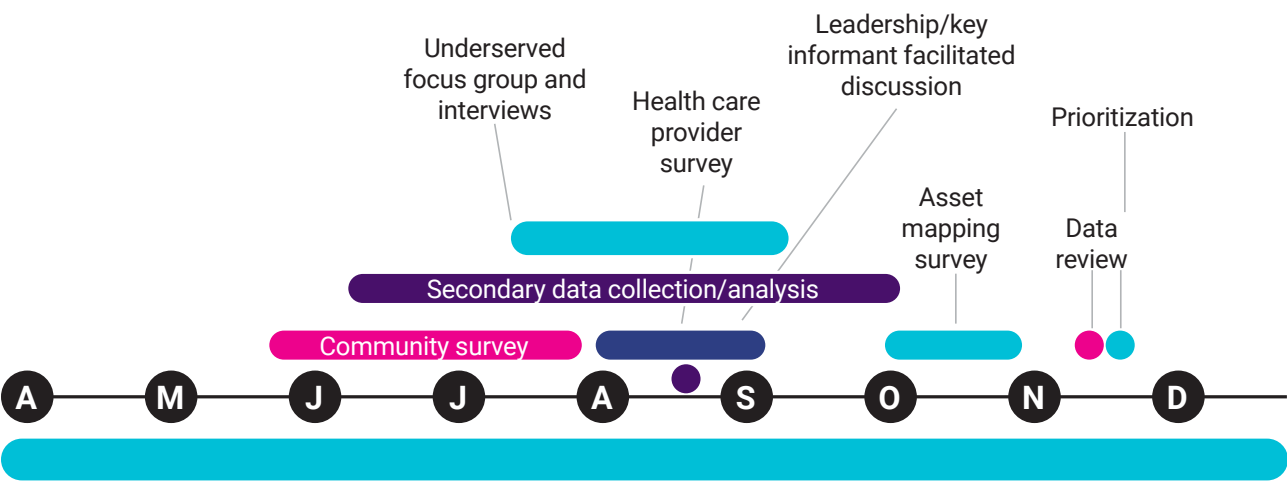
Leadership/key informant facilitated discussion

Underserved focus group and interviews

Health care provider survey

Prioritization

Asset mapping survey

Data review

Secondary data collection/analysis

Community survey

A

M

J

J

A

S

O

N

D